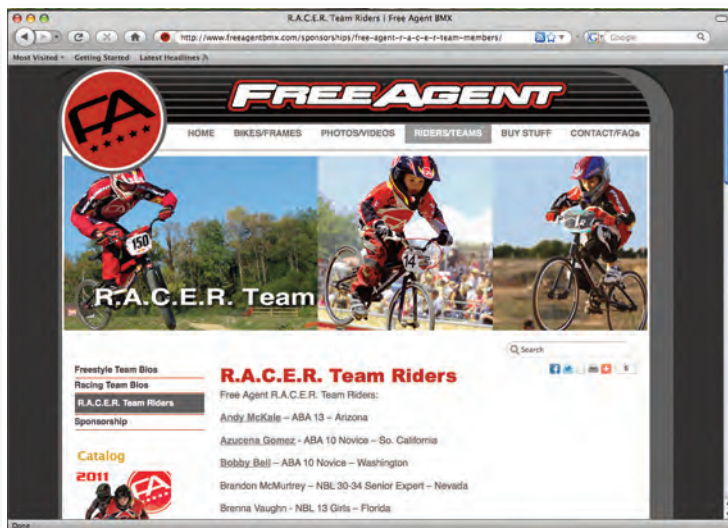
R.A.C.E.R. Team Riders | Free Agent BMX

http://www.freeagentbmx.com/sponsorships/free-agent-r-a-c-e-r-team-members/

Google

Most Visited Getting Started Latest Headlines

FA

FREEAGENT

HOME BIKES/FRAMES PHOTOS/VIDEOS RIDERS/TEAMS BUY STUFF CONTACT/FAQs

150

R.A.C.E.R. Team

14

Search

Freestyle Team Bios

Racing Team Bios

R.A.C.E.R. Team Riders

Sponsorship

Catalog

2011

R.A.C.E.R. Team Riders

Free Agent R.A.C.E.R. Team Riders:

Andy McKale – ABA 13 – Arizona

Azucena Gomez – ABA 10 Novice – So. California

Bobby Bell – ABA 10 Novice – Washington

Brandon McMurtrey – NBL 30-34 Senior Expert – Nevada

Brenna Vaughn – NBL 13 Girls – Florida

Done